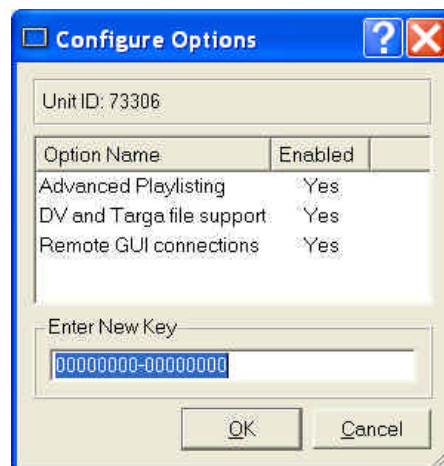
Configure Options

Unit ID: 73306

| Option Name | Enabled |
|---|---|
| Advanced Playlisting | Yes |
| DV and Targa file support | Yes |
| Remote GUI connections | Yes |

Enter New Key

00000000-00000000

OK

Cancel